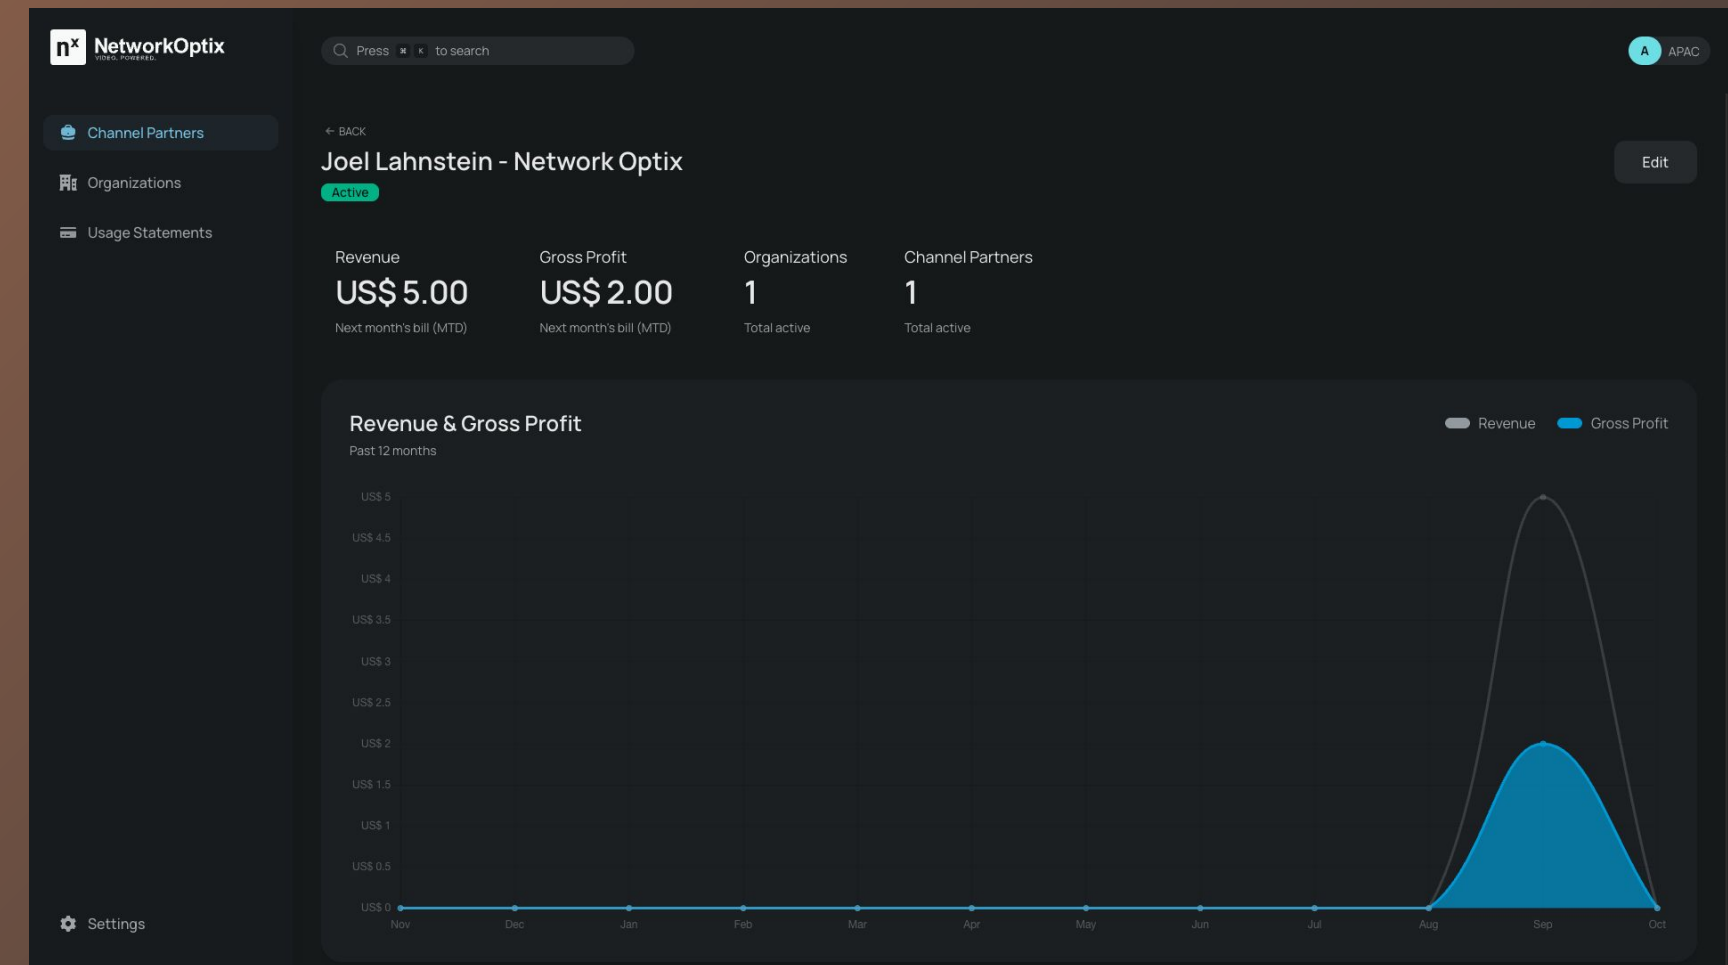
nx NetworkOptix
VIDEO. POWERED.

Press ⌘ K to search

A APAC

Channel Partners
Organizations
Usage Statements

← BACK
Joel Lahnstein - Network Optix
Active

Edit

Revenue
US$ 5.00
Next month's bill (MTD)

Gross Profit
US$ 2.00
Next month's bill (MTD)

Organizations
1
Total active

Channel Partners
1
Total active

Revenue & Gross Profit
Past 12 months

Revenue Gross Profit

US$ 5
US$ 4.5
US$ 4
US$ 3.5
US$ 3
US$ 2.5
US$ 2
US$ 1.5
US$ 1
US$ 0.5
US$ 0

Nov Dec Jan Feb Mar Apr May Jun Jul Aug Sep Oct

Settings